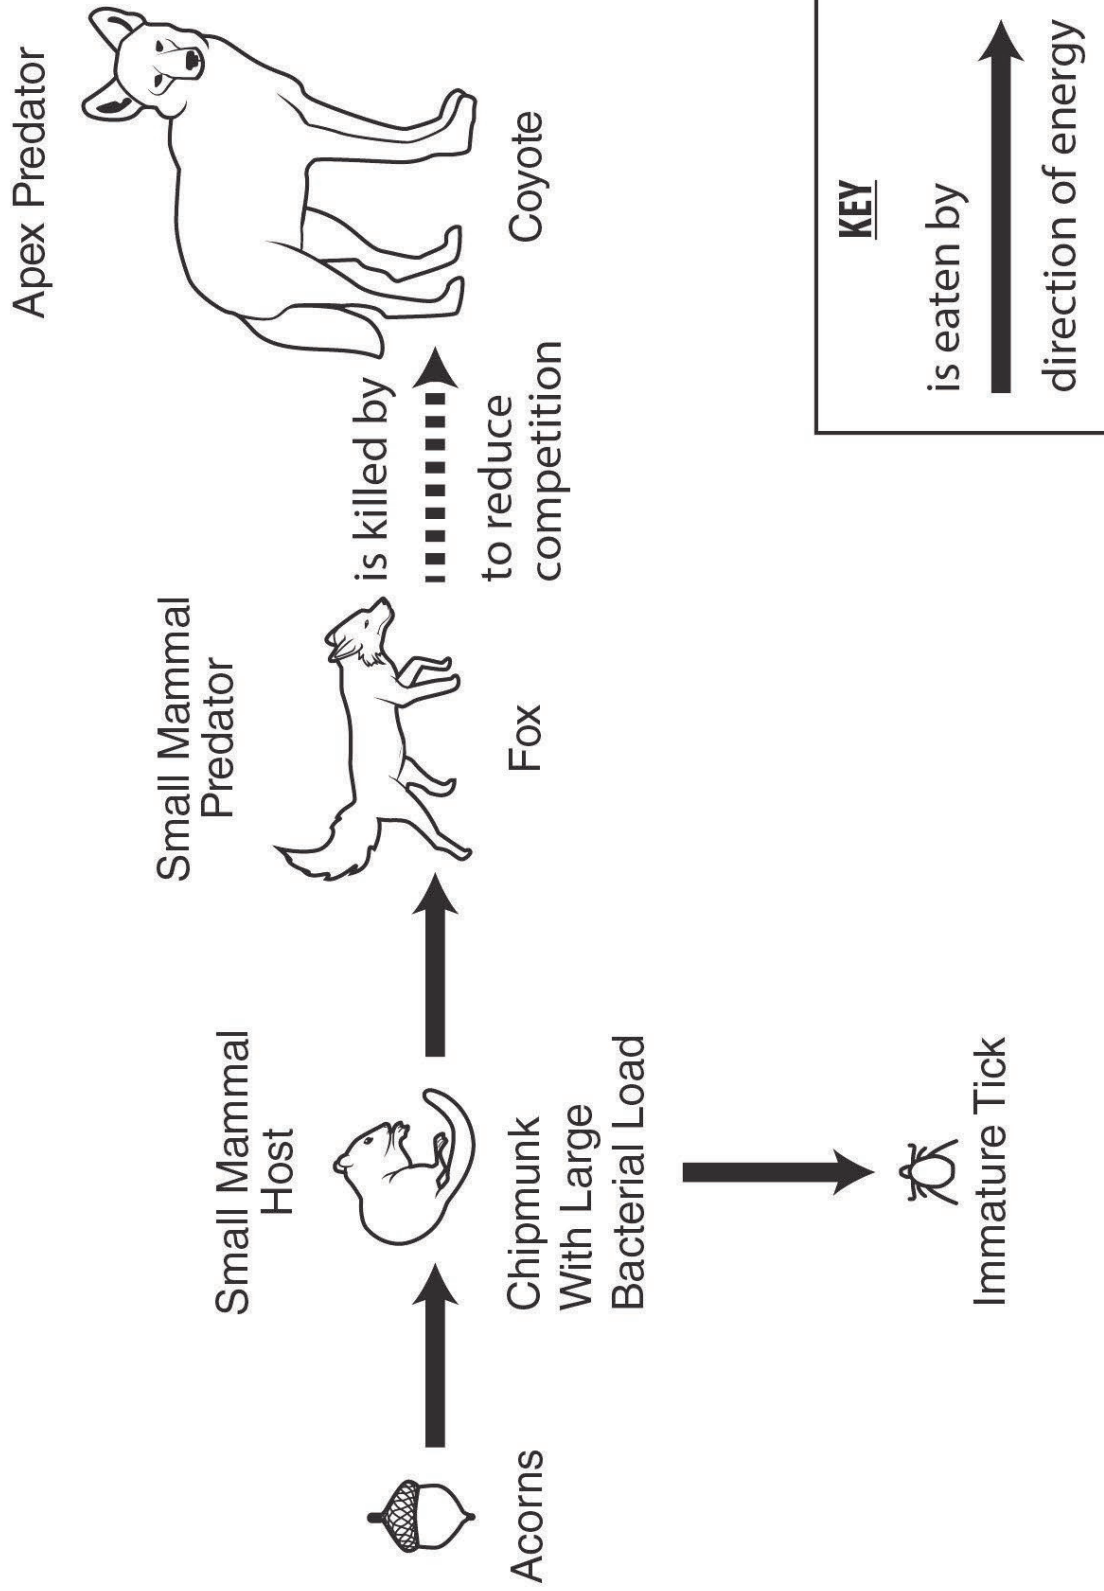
Acorns

Small Mammal Host

Chipmunk With Large Bacterial Load

Immature Tick

Small Mammal Predator

Fox

is killed by

to reduce competition

Apex Predator

Coyote

KEY

is eaten by

direction of energy